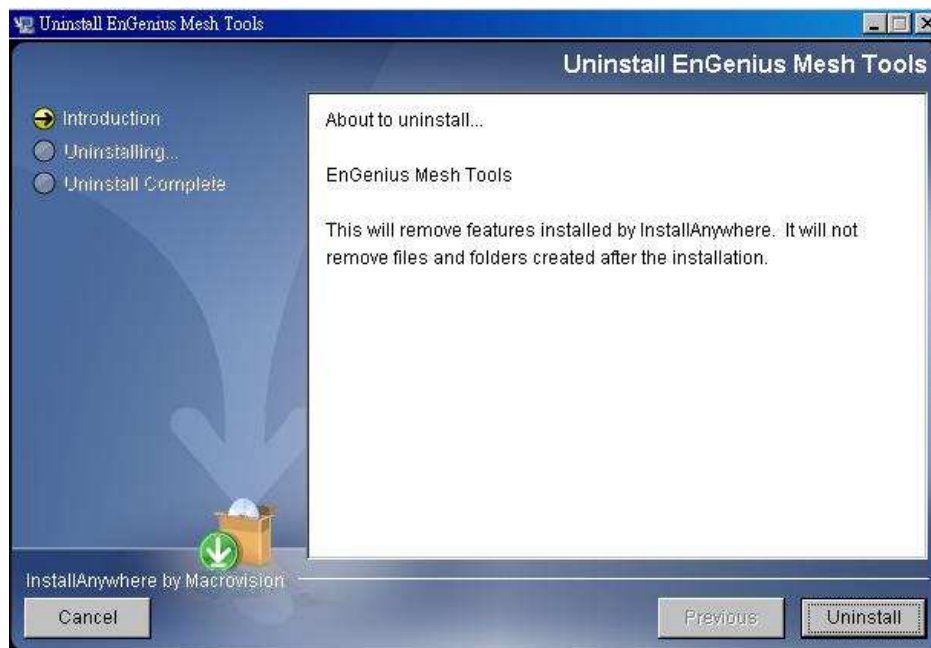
Uninstall EnGenius Mesh Tools

Uninstall EnGenius Mesh Tools

Introduction
Uninstalling...
Uninstall Complete

About to uninstall...

EnGenius Mesh Tools

This will remove features installed by InstallAnywhere. It will not remove files and folders created after the installation.

InstallAnywhere by Macrovision

Cancel

Previous

Uninstall